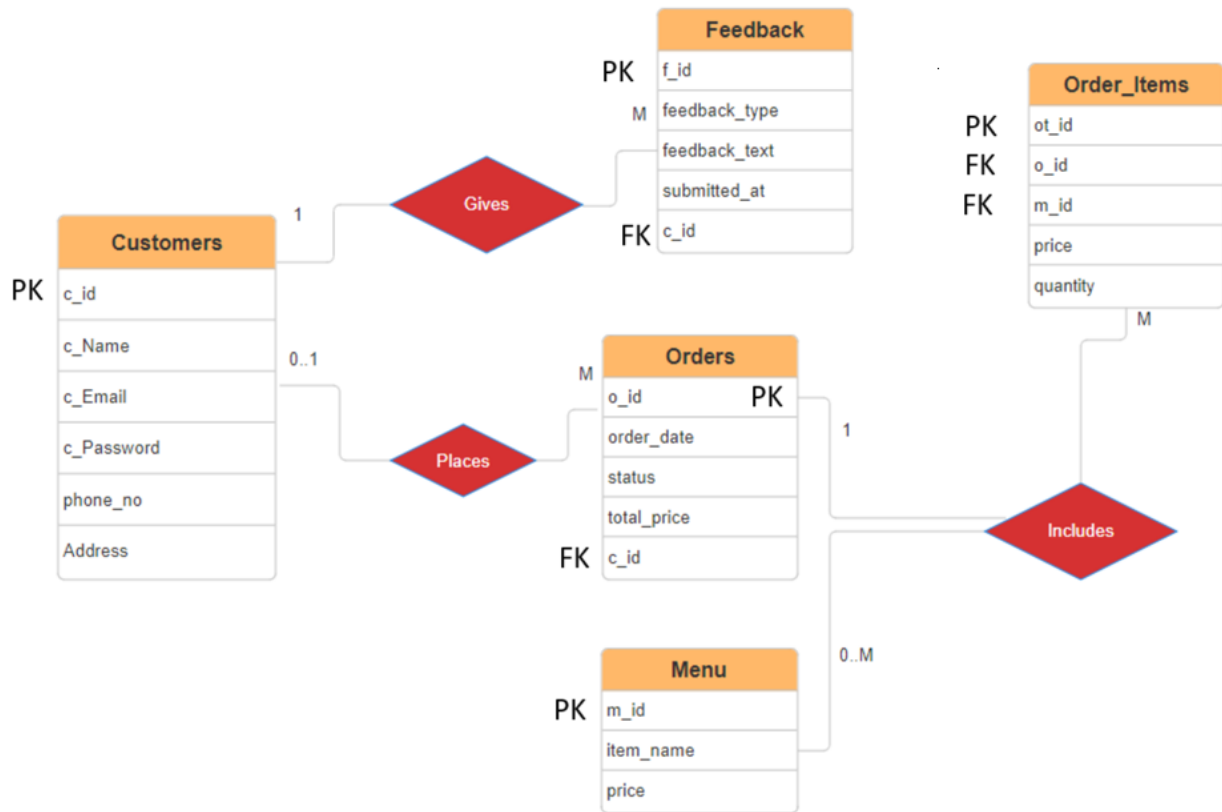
Feedback
PK f_id
M feedback_type
feedback_text
submitted_at
FK c_id

Gives
1

Order_Items
PK ot_id
FK o_id
FK m_id
price
quantity
M

Customers
PK c_id
c_Name
c_Email
c_Password
phone_no
Address

0..1
Places
M

Orders
o_id PK
order_date
status
total_price
FK c_id

1
Includes
0..M

Menu
PK m_id
item_name
price